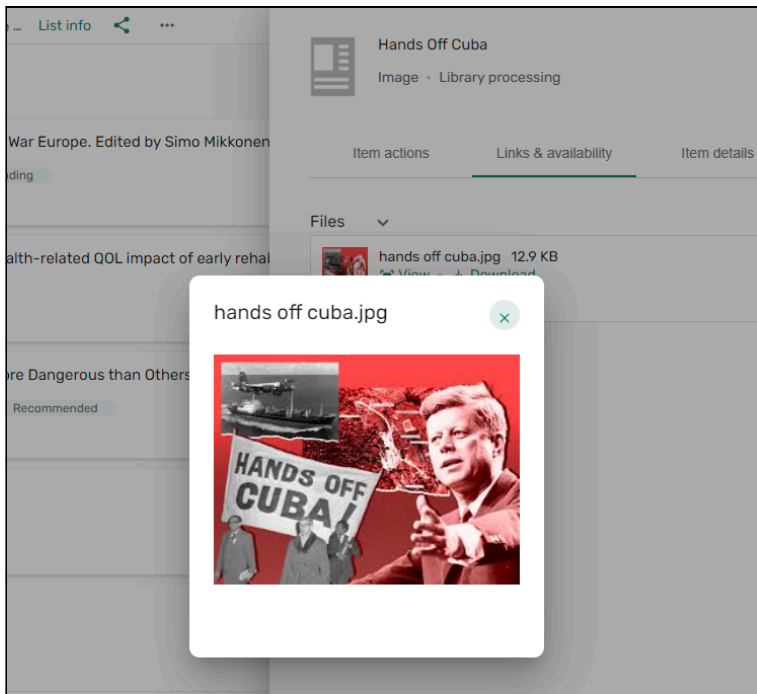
e ... List info

War Europe. Edited by Simo Mikkonen

nding

alth-related QOL impact of early rehal

ore Dangerous than Others

Recommended

Hands Off Cuba

Image · Library processing

Item actions

Links & availability

Item details

Files

hands off cuba.jpg 12.9 KB

View · Download

hands off cuba.jpg

×

HANDS OFF CUBA!